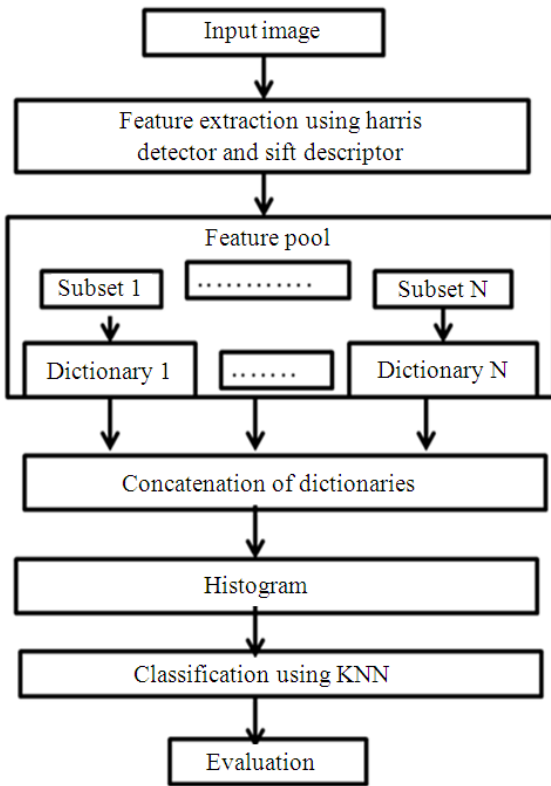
Input image

Feature extraction using harris detector and sift descriptor

Feature pool

Subset 1

............

Subset N

Dictionary 1

.......

Dictionary N

Concatenation of dictionaries

Histogram

Classification using KNN

Evaluation